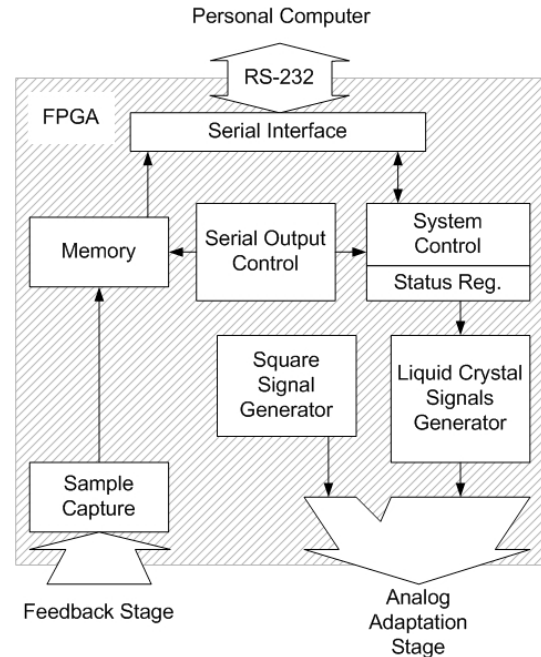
Personal Computer

RS-232

FPGA

Serial Interface

Memory

Serial Output Control

System Control

Status Reg.

Square Signal Generator

Liquid Crystal Signals Generator

Sample Capture

Feedback Stage

Analog Adaptation Stage